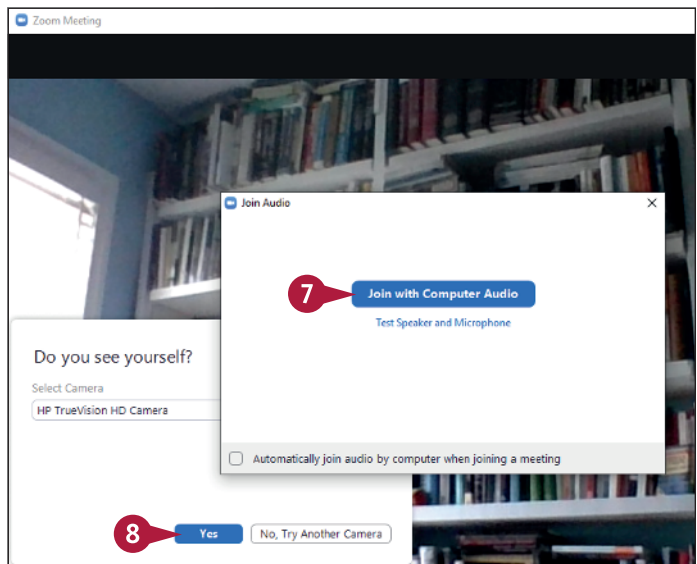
Zoom Meeting

Join Audio

×

7

Join with Computer Audio

Test Speaker and Microphone

Automatically join audio by computer when joining a meeting

Do you see yourself?

Select Camera

HP TrueVision HD Camera

8

Yes

No, Try Another Camera